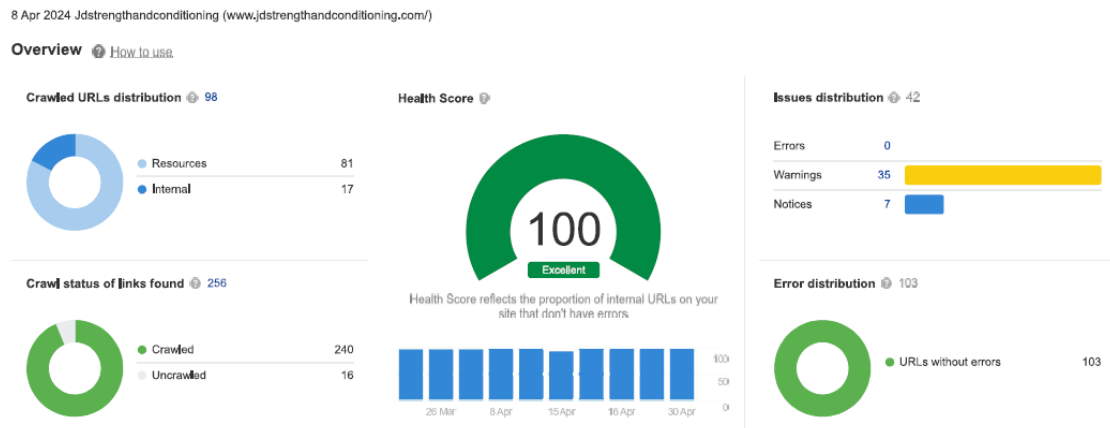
8 Apr 2024 Jdstrengthandconditioning (www.jdstrengthandconditioning.com/)

Overview How to use

Crawled URLs distribution 98

Resources 81
Internal 17

Crawl status of links found 256

Crawled 240
Uncrawled 16

Health Score

100
Excellent

Health Score reflects the proportion of internal URLs on your site that don't have errors

100
50
0

26 Mar
8 Apr
15 Apr
16 Apr
30 Apr

Issues distribution 42

Errors 0
Warnings 35
Notices 7

Error distribution 103

URLs without errors 103